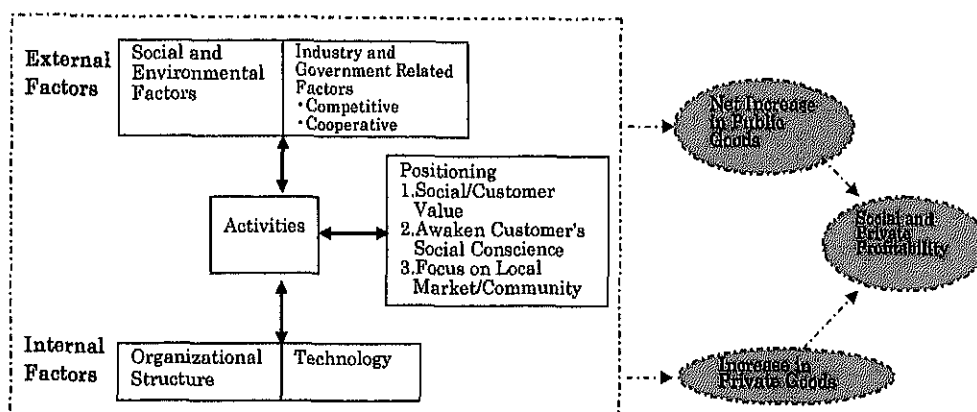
External Factors

Social and Environmental Factors

Industry and Government Related Factors
・Competitive
・Cooperative

Activities

Positioning
1.Social/Customer Value
2.Awaken Customer's Social Conscience
3.Focus on Local Market/Community

Internal Factors

Organizational Structure

Technology

Net Increase in Public Goods

Social and Private Profitability

Increase in Private Goods